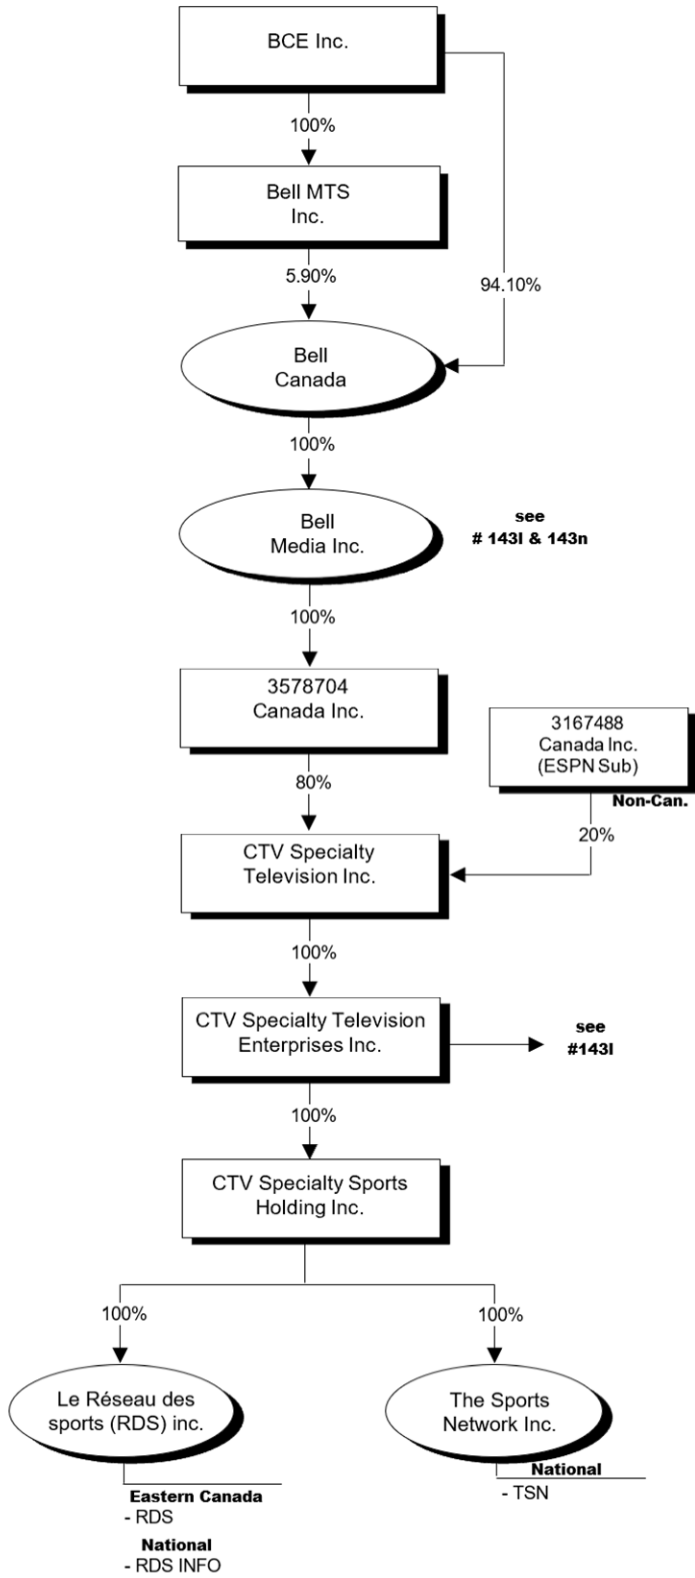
BCE Inc.

100%

Bell MTS Inc.

5.90%

94.10%

Bell Canada

100%

Bell Media Inc.

see # 143l & 143n

100%

3578704 Canada Inc.

3167488 Canada Inc. (ESPN Sub)

Non-Can.

80%

20%

CTV Specialty Television Inc.

100%

CTV Specialty Television Enterprises Inc.

see #143l

100%

CTV Specialty Sports Holding Inc.

100%

100%

Le Réseau des sports (RDS) inc.

The Sports Network Inc.

Eastern Canada
- RDS

National
- RDS INFO

National
- TSN